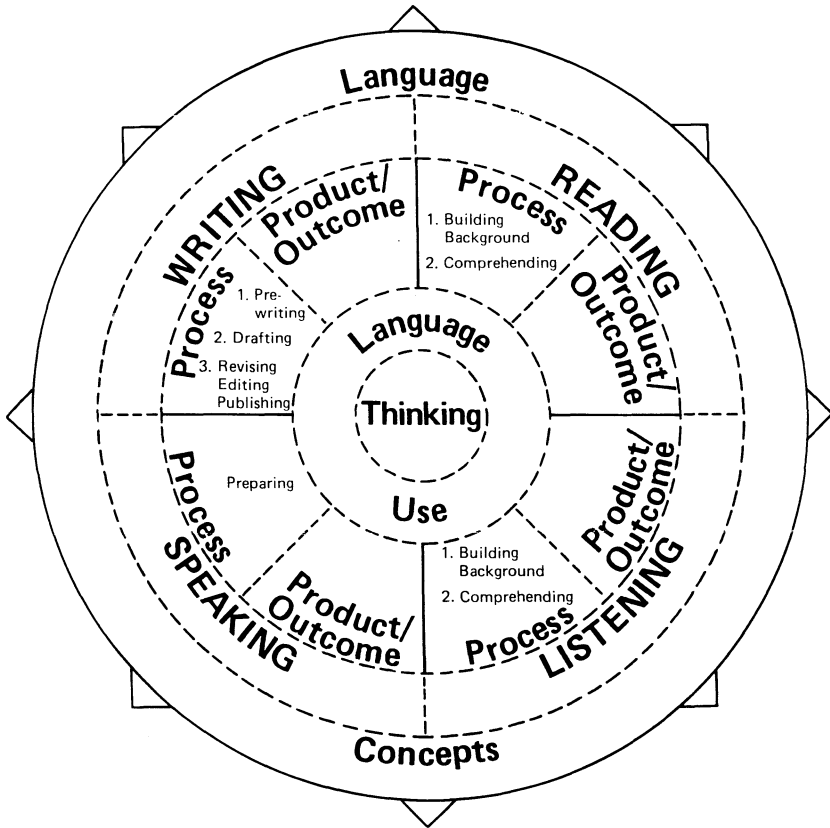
Language

WRITING

Product/
Outcome

Process

1. Prewriting

2. Drafting

3. Revising
Editing
Publishing

READING

Process

1. Building
Background

2. Comprehending

Product/
Outcome

Language

Thinking

Use

SPEAKING

Process

Preparing

Product/
Outcome

LISTENING

Process

1. Building
Background

2. Comprehending

Product/
Outcome

Concepts